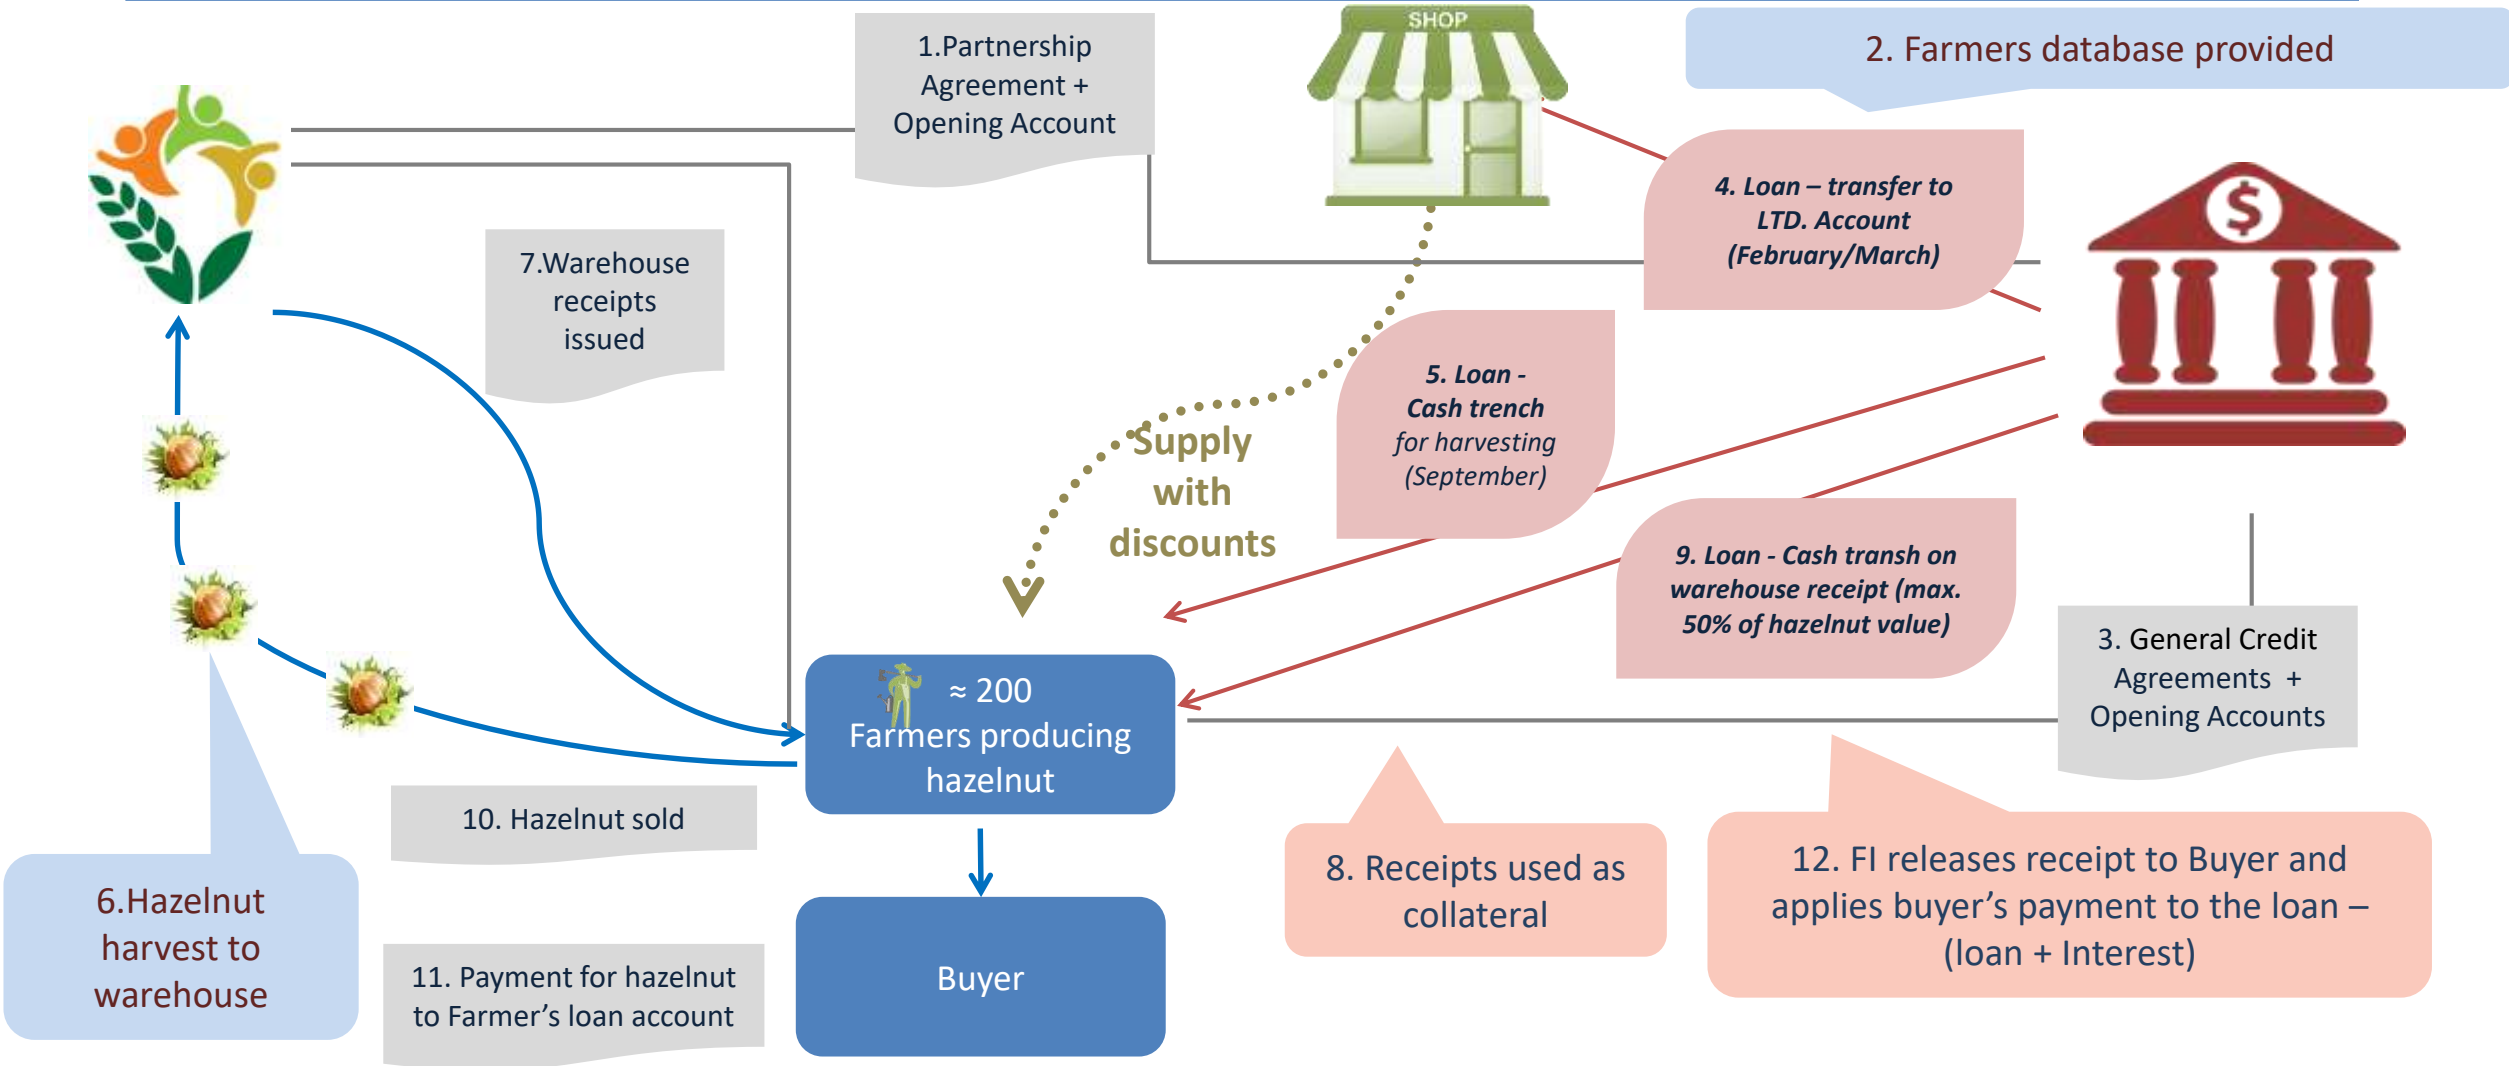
1.Partnership Agreement + Opening Account

SHOP

2. Farmers database provided

4. Loan – transfer to LTD. Account (February/March)

7.Warehouse receipts issued

5. Loan - Cash trench for harvesting (September)

Supply with discounts

9. Loan - Cash transh on warehouse receipt (max. 50% of hazelnut value)

3. General Credit Agreements + Opening Accounts

≈ 200 Farmers producing hazelnut

10. Hazelnut sold

8. Receipts used as collateral

12. FI releases receipt to Buyer and applies buyer's payment to the loan – (loan + Interest)

6.Hazelnut harvest to warehouse

11. Payment for hazelnut to Farmer's loan account

Buyer